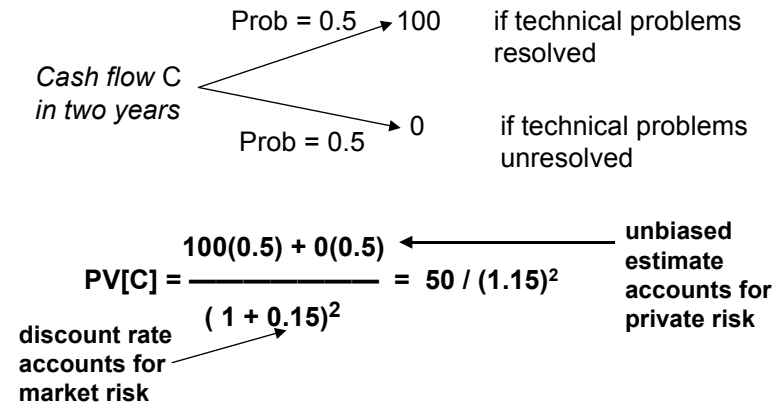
Prob = 0.5 100 if technical problems resolved

*Cash flow* C *in two years*

Prob = 0.5 0 if technical problems unresolved

$PV[C] = \frac{100(0.5) + 0(0.5)}{(1 + 0.15)^2} = 50 / (1.15)^2$

unbiased estimate accounts for private risk

discount rate accounts for market risk